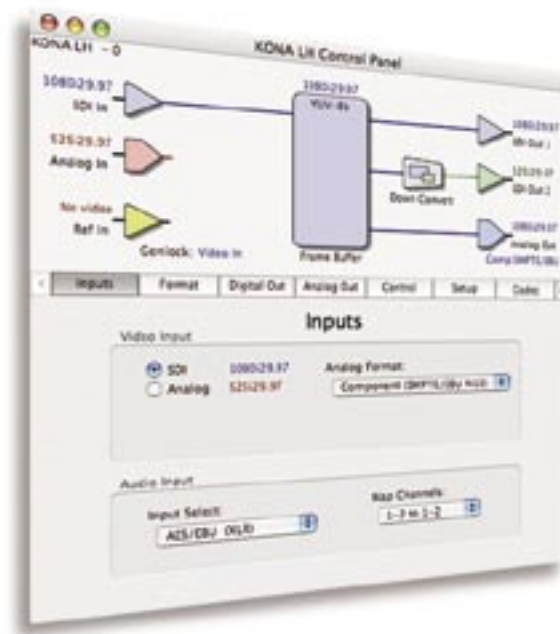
KONA LH - 0

KONA LH Control Panel

1080i29.97
SDI In

525i29.97
Analog In

No video
Ref In

Genlock: Video In

1080i29.97
YUV-8b

Frame Buffer

Down Convert

1080i29.97
SDI Out 1

525i29.97
SDI Out 2

1080i29.97
Analog Out
Comp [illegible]

Inputs | Format | Digital Out | Analog Out | Control | Setup | Codec

Inputs

Video Input

SDI 1080i29.97
Analog 525i29.97

Analog Format:
Component (SMPTE/EBU N10)

Audio Input

Input Select:
AES/EBU (XLR)

Map Channels:
1-2 to 1-2